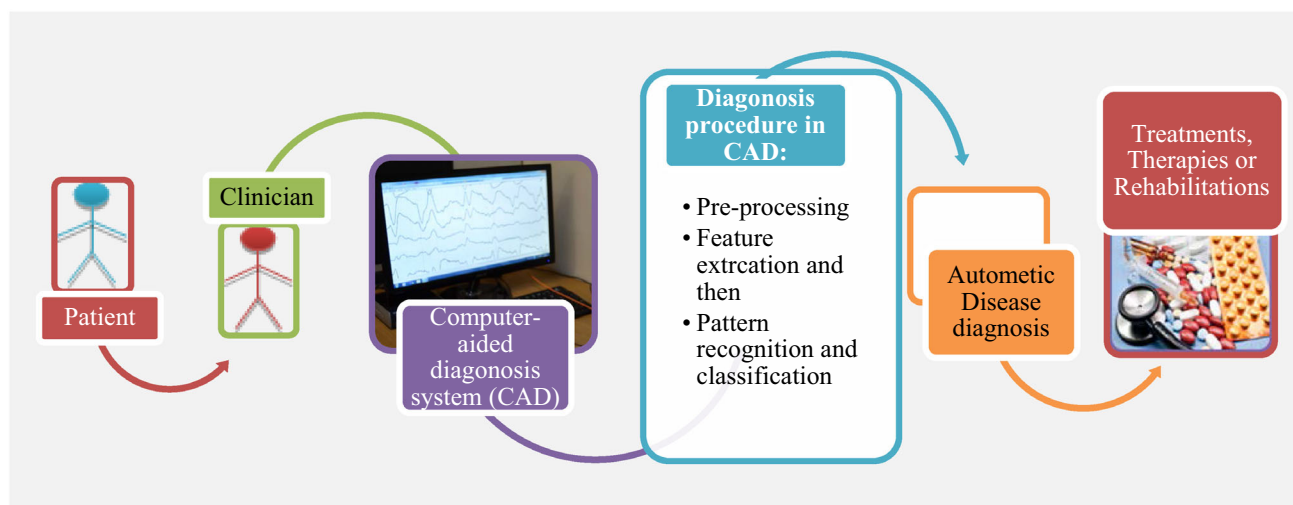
Patient

Clinician

Computer-aided diagonosis system (CAD)

Diagonosis procedure in CAD:

• Pre-processing
• Feature extrcation and then
• Pattern recognition and classification

Autometic Disease diagnosis

Treatments, Therapies or Rehabilitations